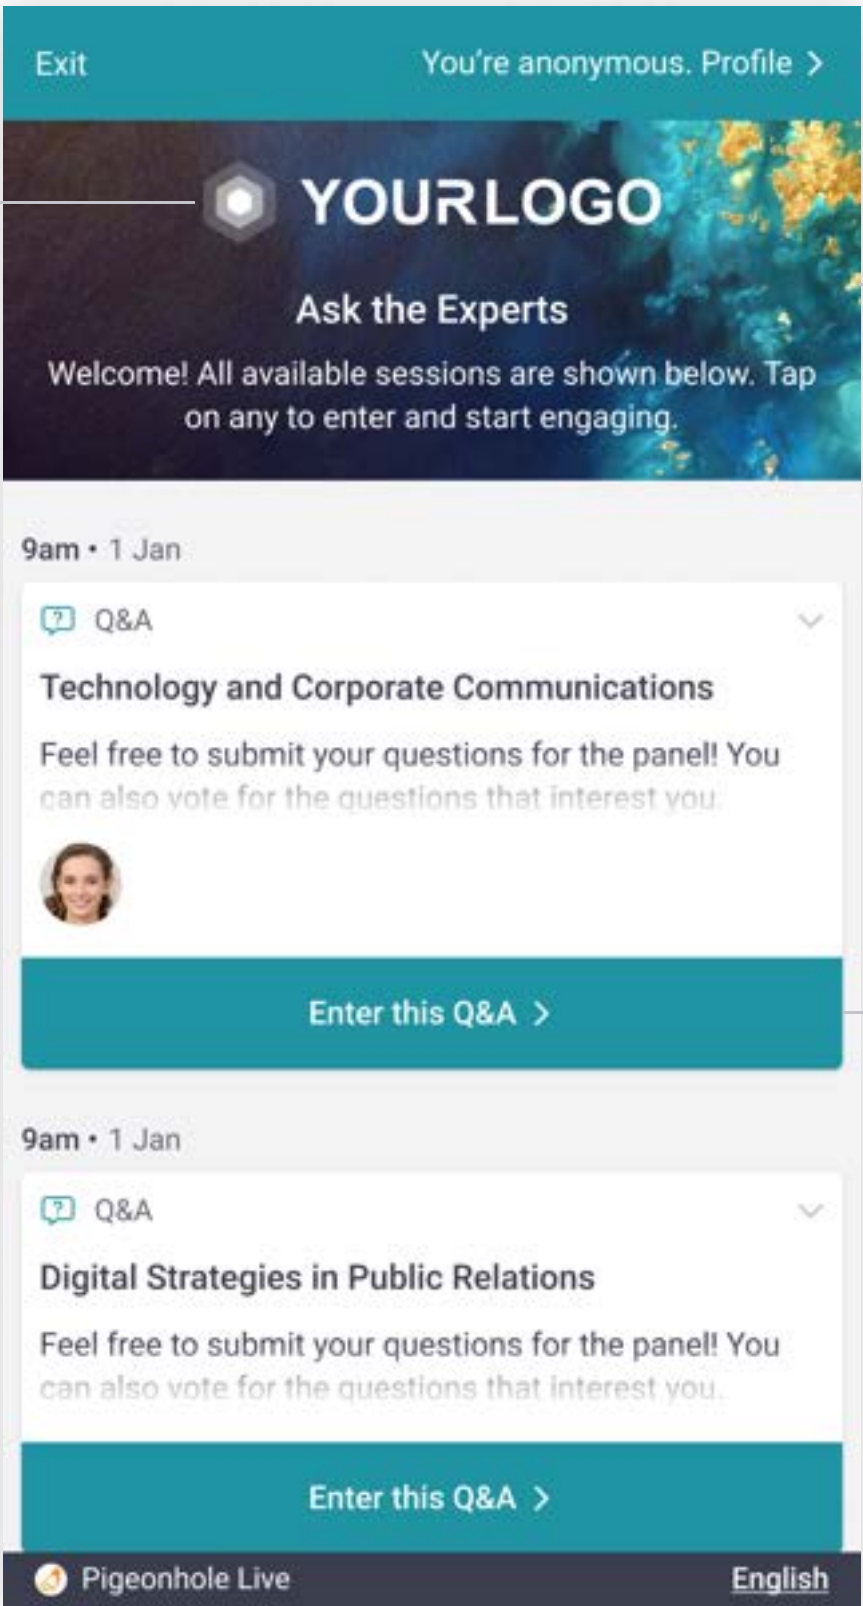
Exit

You're anonymous. Profile >

YOURLOGO

Ask the Experts

Welcome! All available sessions are shown below. Tap on any to enter and start engaging.

9am • 1 Jan

Q&A

Technology and Corporate Communications

Feel free to submit your questions for the panel! You can also vote for the questions that interest you.

Enter this Q&A >

9am • 1 Jan

Q&A

Digital Strategies in Public Relations

Feel free to submit your questions for the panel! You can also vote for the questions that interest you.

Enter this Q&A >

Pigeonhole Live

English